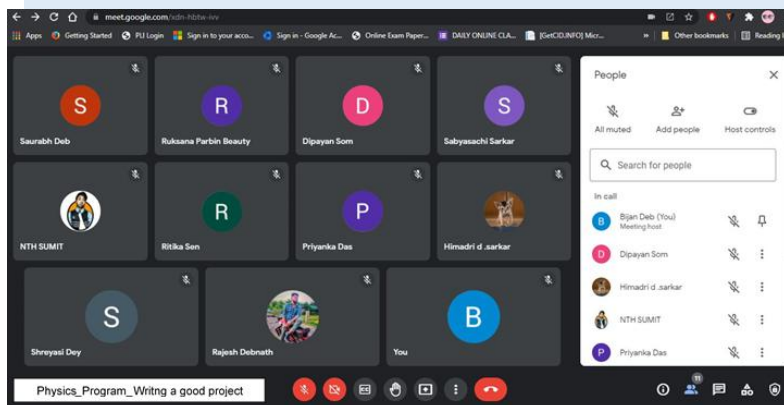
meet.google.com/xdn-hbtw-ivv

Apps Getting Started PU Login Sign in to your acco... Sign in - Google Ac... Online Exam Paper... DAILY ONLINE CLA... [GetCID.INFO] Micr... » Other bookmarks Reading l

S
Saurabh Deb

R
Ruksana Parbin Beauty

D
Dipayan Som

S
Sabyasachi Sarkar

NTH SUMIT

R
Ritika Sen

P
Priyanka Das

Himadri d .sarkar

S
Shreyasi Dey

Rajesh Debnath

B
You

People

All muted
Add people
Host controls

Search for people

In call

B Bijan Deb (You)
Meeting host

D Dipayan Som

Himadri d .sarkar

NTH SUMIT

P Priyanka Das

Physics_Program_Writng a good project

11